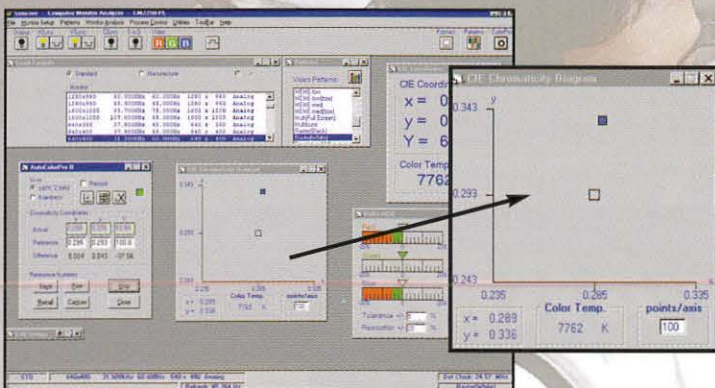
CIE Chromaticity Diagram

y

0.343

0.293

0.243

0.235

0.285

0.335

x = 0.289
y = 0.336

Color Temp.
7762 K

points/axis
100

CIE Coordin
x = 0
y = 0
Y = 6

Color Temp
7762

Video Patterns

Standard

Resolution

Monitor

AutoColorPro II

Chromaticity Coordinates

Actual

Reference

Difference

Reference Numbers

Sign

Recall

Cancel

Close

Color Temp.

points/axis

Tolerance

Resolution